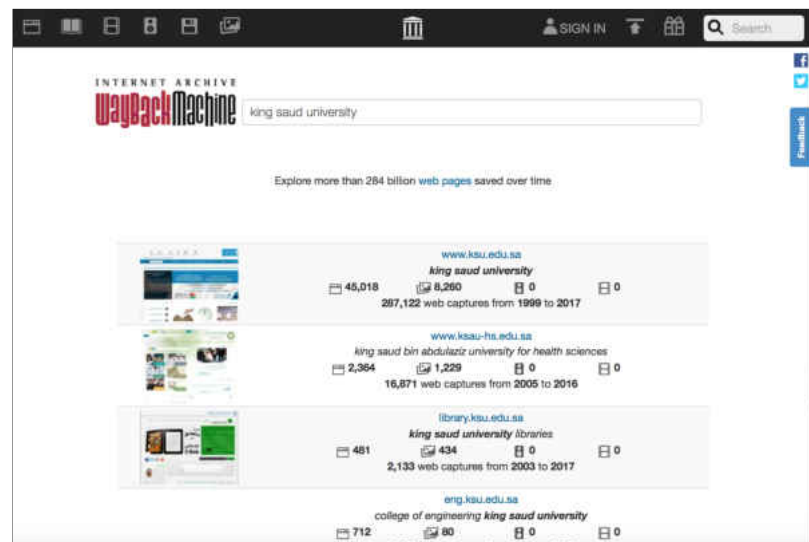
SIGN IN

Search

INTERNET ARCHIVE
WaybackMachine

king saud university

Feedback

Explore more than 284 billion web pages saved over time

www.ksu.edu.sa
king saud university
45,018 8,260 0 0
287,122 web captures from 1999 to 2017

www.ksau-hs.edu.sa
king saud bin abdulaziz university for health sciences
2,364 1,229 0 0
16,871 web captures from 2005 to 2016

library.ksu.edu.sa
king saud university libraries
481 434 0 0
2,133 web captures from 2003 to 2017

eng.ksu.edu.sa
college of engineering king saud university
712 80 0 0